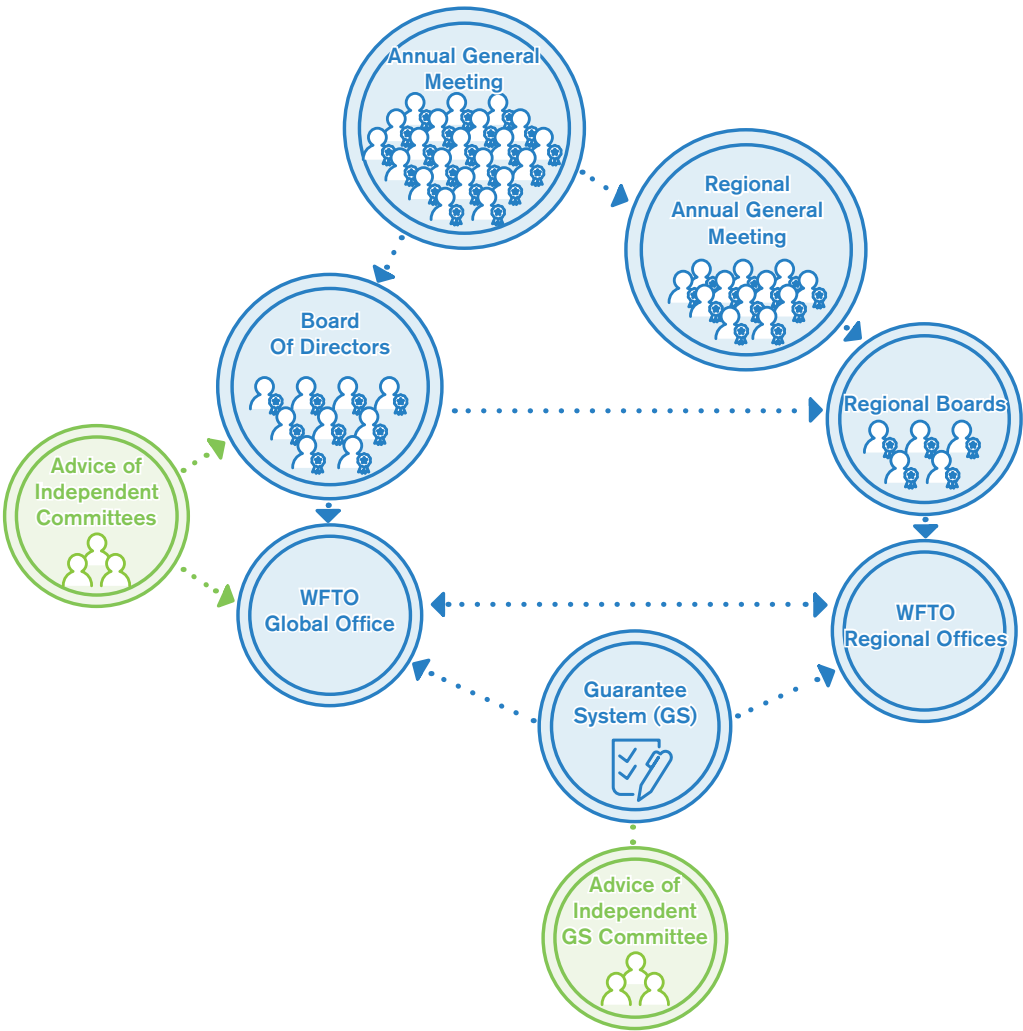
Annual General Meeting

Regional Annual General Meeting

Board Of Directors

Regional Boards

Advice of Independent Committees

WFTO Global Office

WFTO Regional Offices

Guarantee System (GS)

Advice of Independent GS Committee